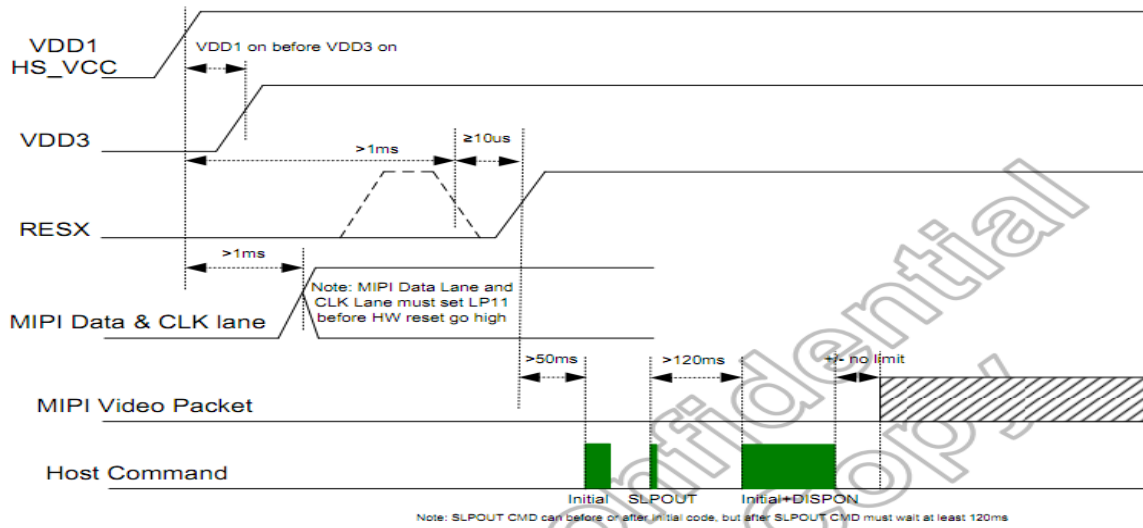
VDD1
HS_VCC

VDD1 on before VDD3 on

VDD3

>1ms

≥10us

RESX

>1ms

Note: MIPI Data Lane and CLK Lane must set LP11 before HW reset go high

MIPI Data & CLK lane

>50ms

>120ms

+/- no limit

MIPI Video Packet

Host Command

Initial

SLPOUT

Initial+DISPON

Note: SLPOUT CMD can before or after initial code, but after SLPOUT CMD must wait at least 120ms

Confidential Copy